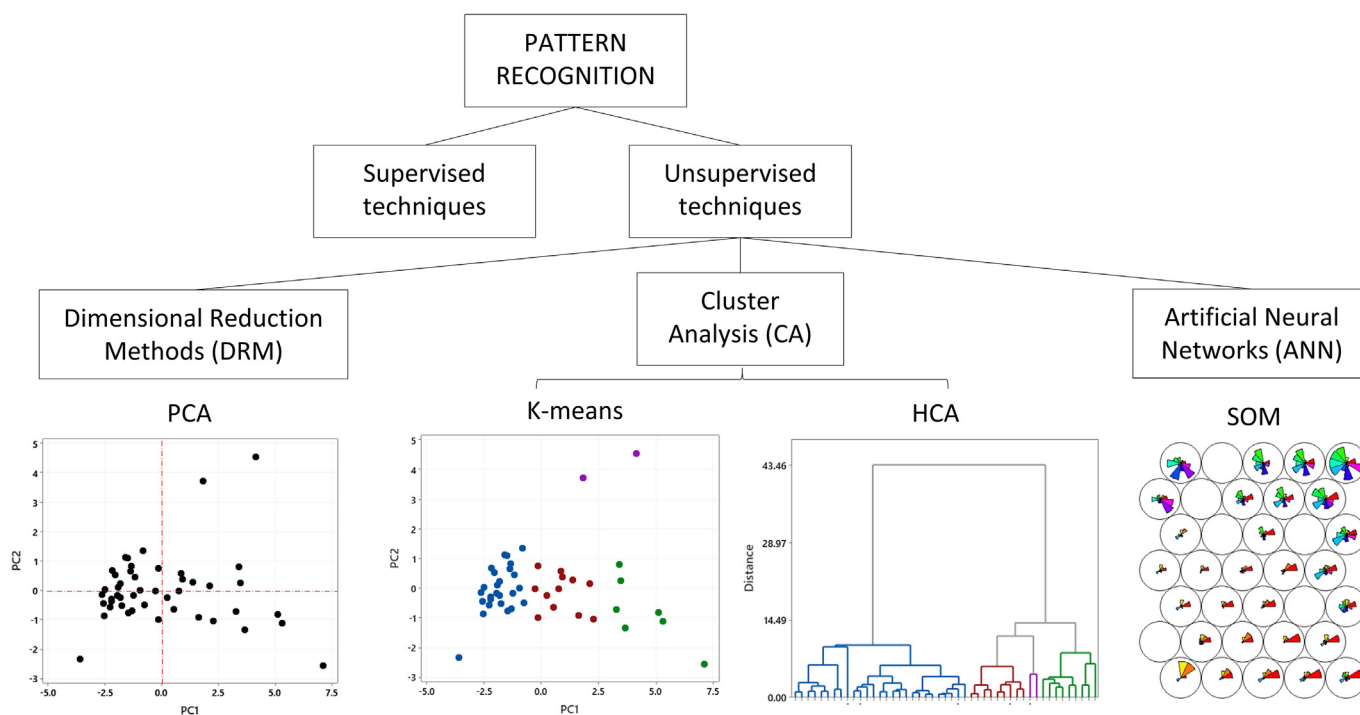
PATTERN RECOGNITION

Supervised techniques

Unsupervised techniques

Dimensional Reduction Methods (DRM)

Cluster Analysis (CA)

Artificial Neural Networks (ANN)

PCA

K-means

HCA

SOM

5
4
3
2
1
0
-1
-2
-3
PC2
-5.0
-2.5
0.0
2.5
5.0
7.5
PC1

5
4
3
2
1
0
-1
-2
-3
PC2
-5.0
-2.5
0.0
2.5
5.0
7.5
PC1

43.46
28.97
14.49
0.00
Distance